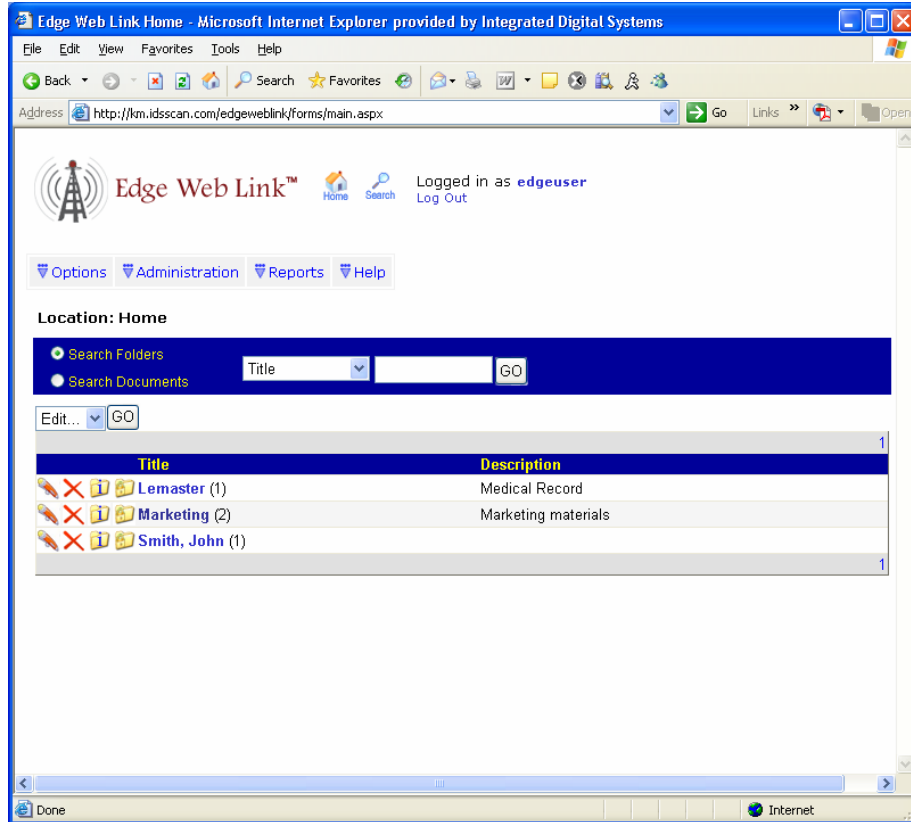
Edge Web Link Home - Microsoft Internet Explorer provided by Integrated Digital Systems

File Edit View Favorites Tools Help

Back Search Favorites

Address http://km.idsscan.com/edgeweblink/forms/main.aspx Go Links » Open

Edge Web Link™ Home Search Logged in as edgeuser
Log Out

Options Administration Reports Help

Location: Home

Search Folders
Search Documents
Title GO

Edit... GO

1

| Title | Description |
|---|---|
| Lemaster (1) | Medical Record |
| Marketing (2) | Marketing materials |
| Smith, John (1) | |

1

Done Internet